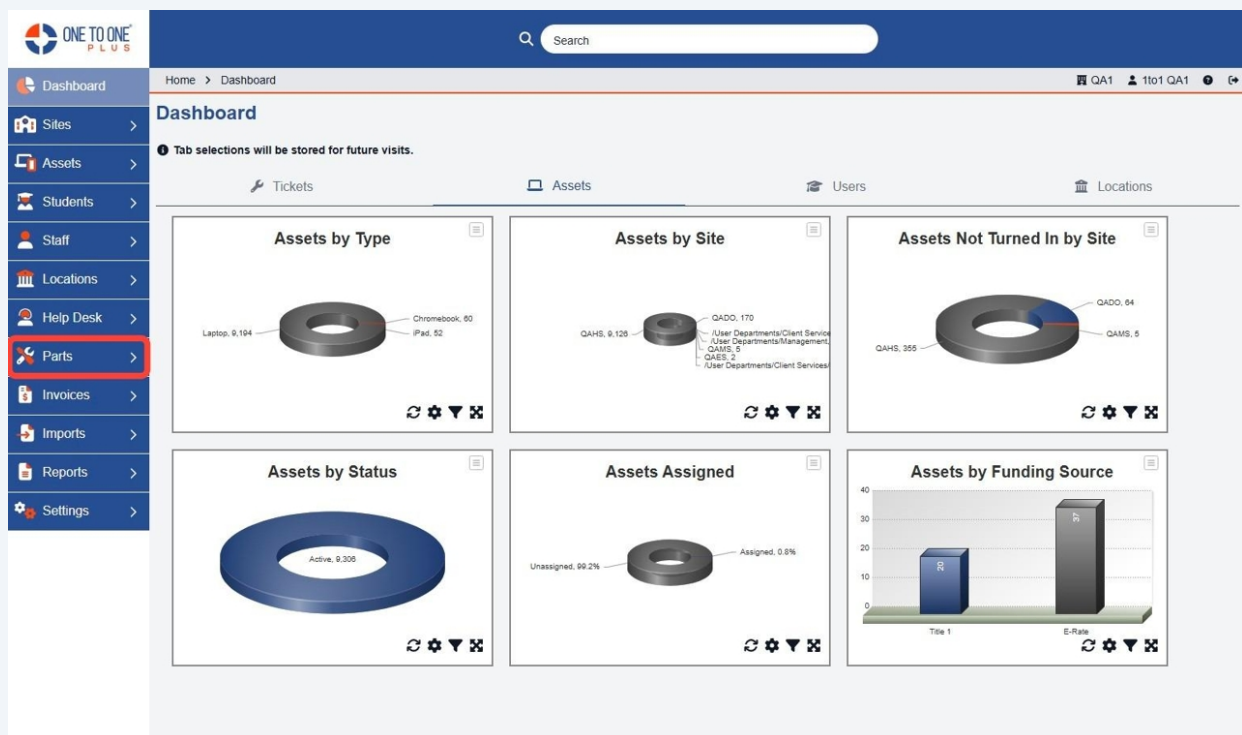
ONE TO ONE PLUS

Search

Dashboard
Sites
Assets
Students
Staff
Locations
Help Desk
Parts
Invoices
Imports
Reports
Settings

Home > Dashboard

QA1 1to1 QA1

Dashboard

Tab selections will be stored for future visits.

Tickets Assets Users Locations

Assets by Type

Laptop, 9,194
Chromebook, 60
iPad, 52

Assets by Site

QAHS, 9,126
QADO, 170
/User Departments/Client Service
/User Departments/Management,
QAMS, 5
QAES, 2
/User Departments/Client Services/

Assets Not Turned In by Site

QAHS, 355
QADO, 64
QAMS, 5

Assets by Status

Active, 9,306

Assets Assigned

Unassigned, 99.2%
Assigned, 0.8%

Assets by Funding Source

40
30
20
10
0
20
37
Title 1
E-Rate